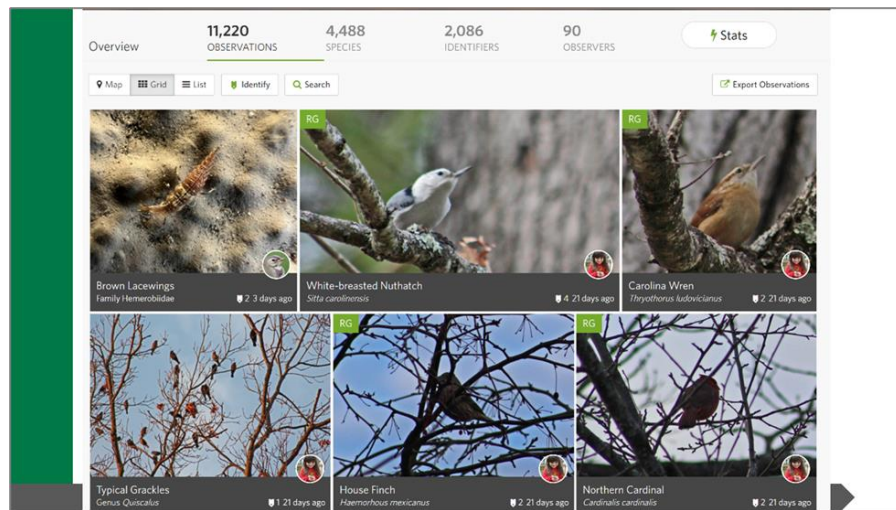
Overview

11,220 OBSERVATIONS

4,488 SPECIES

2,086 IDENTIFIERS

90 OBSERVERS

Stats

Map Grid List Identify Search

Export Observations

Brown Lacewings
Family Hemerobiidae
2 3 days ago

RG
White-breasted Nuthatch
*Sitta carolinensis*
4 21 days ago

RG
Carolina Wren
*Thryothorus ludovicianus*
2 21 days ago

Typical Grackles
Genus *Quiscalus*
1 21 days ago

RG
House Finch
*Haemorhous mexicanus*
2 21 days ago

RG
Northern Cardinal
*Cardinalis cardinalis*
2 21 days ago